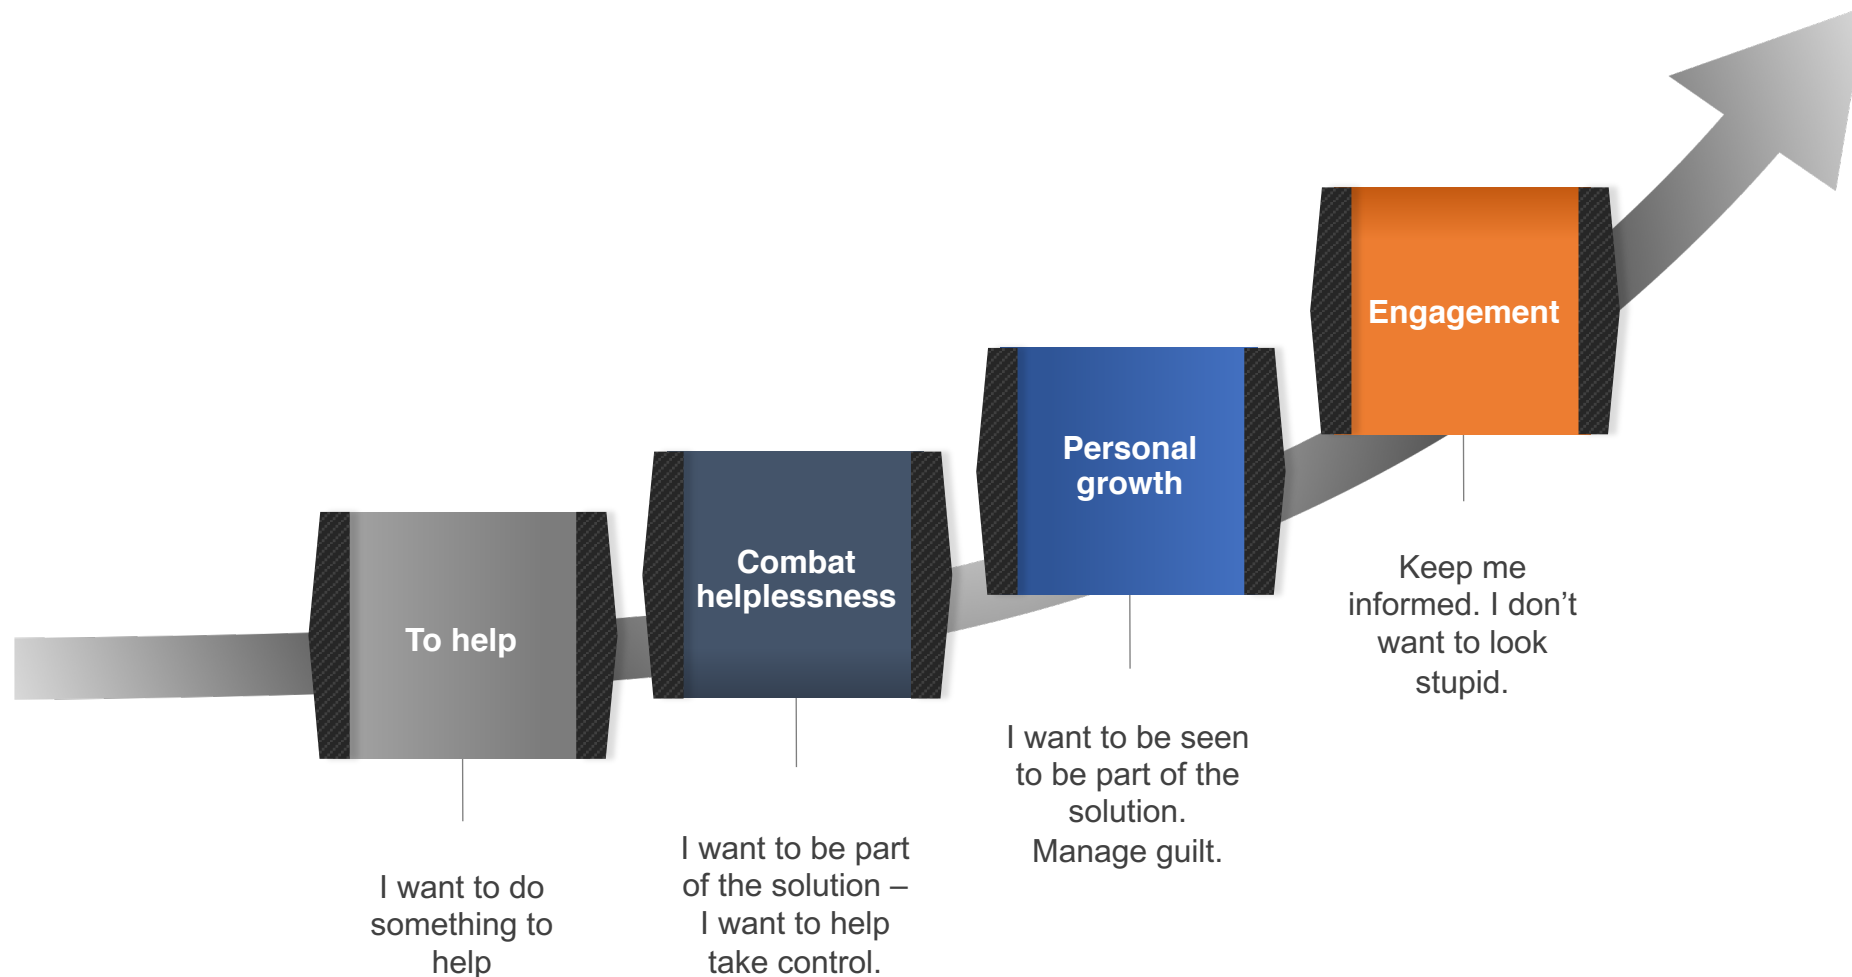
To help

I want to do something to help

Combat helplessness

I want to be part of the solution – I want to help take control.

Personal growth

I want to be seen to be part of the solution. Manage guilt.

Engagement

Keep me informed. I don’t want to look stupid.